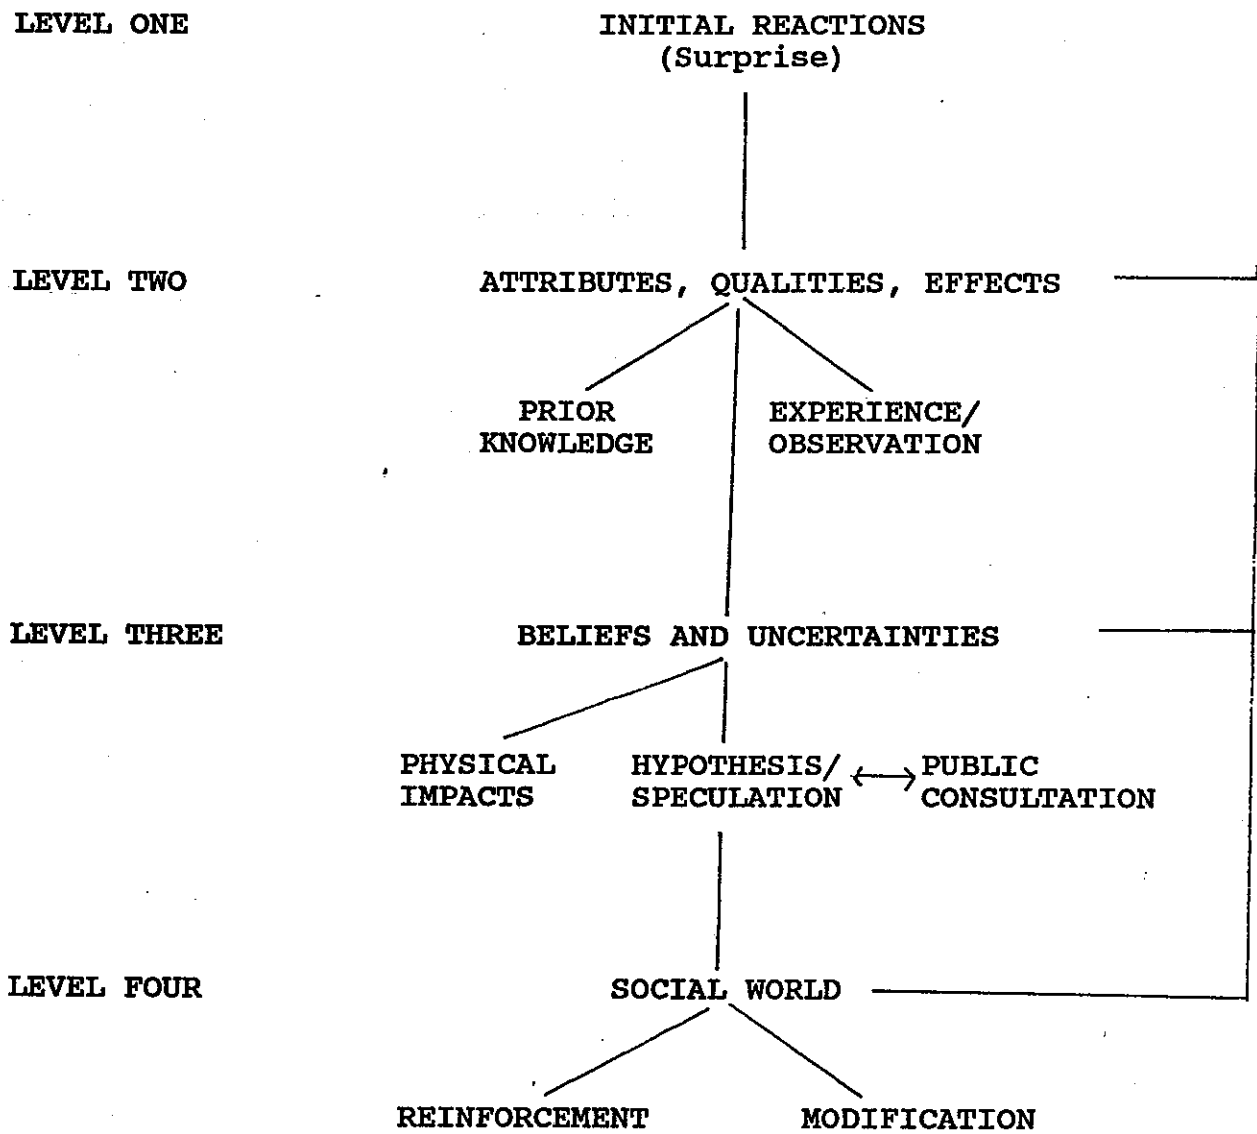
LEVEL ONE

INITIAL REACTIONS
(Surprise)

LEVEL TWO

ATTRIBUTES, QUALITIES, EFFECTS

PRIOR KNOWLEDGE

EXPERIENCE/ OBSERVATION

LEVEL THREE

BELIEFS AND UNCERTAINTIES

PHYSICAL IMPACTS

HYPOTHESIS/ SPECULATION

PUBLIC CONSULTATION

LEVEL FOUR

SOCIAL WORLD

REINFORCEMENT

MODIFICATION